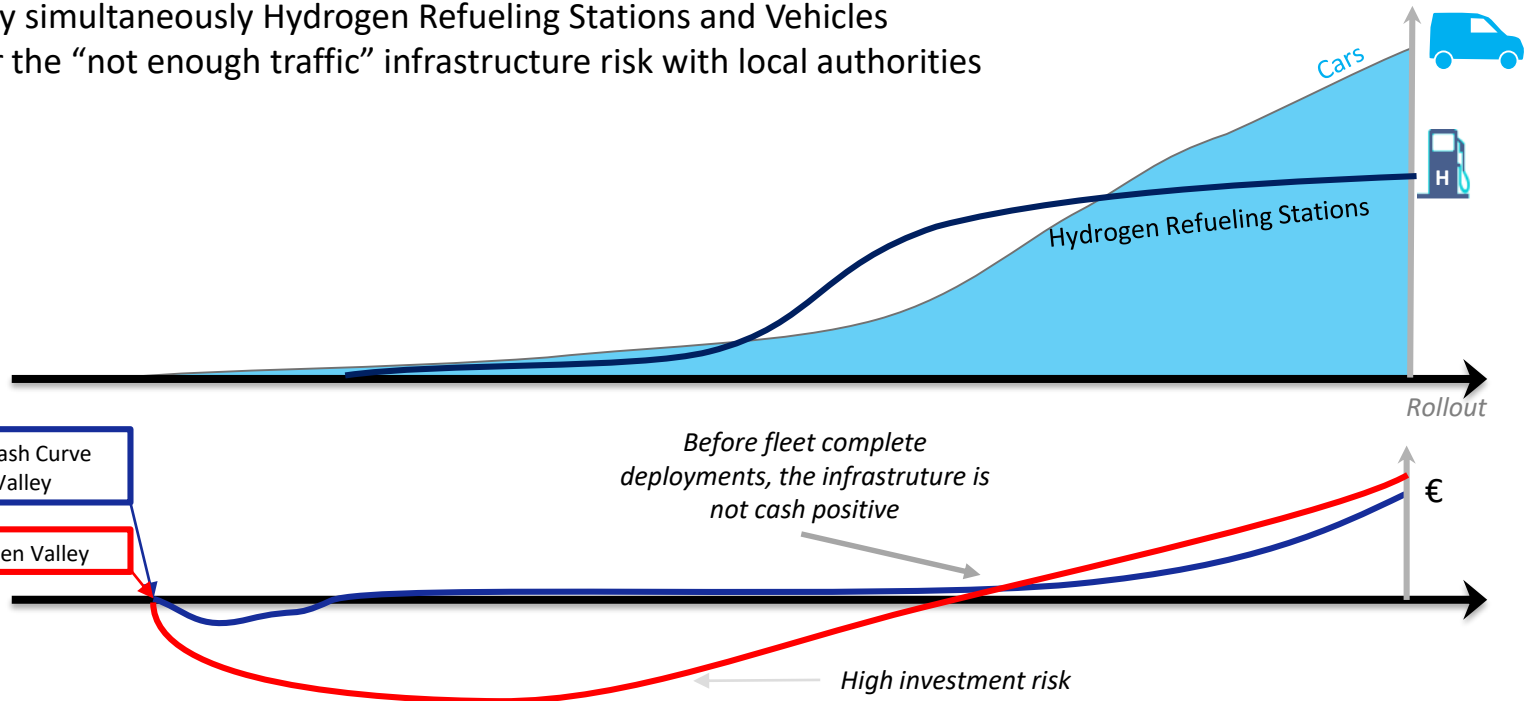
y simultaneously Hydrogen Refueling Stations and Vehicles
r the “not enough traffic” infrastructure risk with local authorities

Cars

H

Hydrogen Refueling Stations

Rollout

ash Curve
Valley

en Valley

Before fleet complete deployments, the infrastruture is not cash positive

€

High investment risk